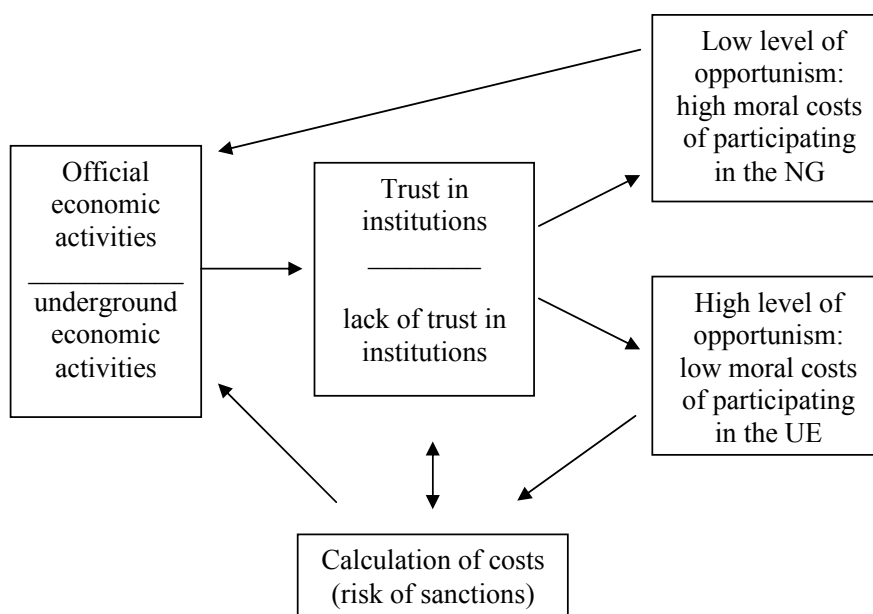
Official economic activities

underground economic activities

Trust in institutions

lack of trust in institutions

Low level of opportunism: high moral costs of participating in the NG

High level of opportunism: low moral costs of participating in the UE

Calculation of costs (risk of sanctions)